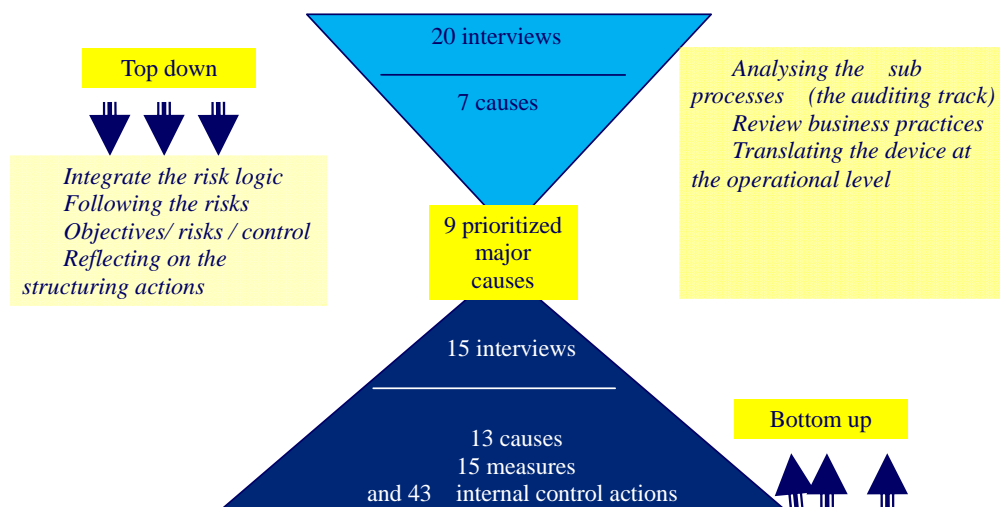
Top down

Integrate the risk logic
Following the risks
Objectives/ risks / control
Reflecting on the structuring actions

20 interviews

7 causes

Analysing the sub processes (the auditing track)
Review business practices
Translating the device at the operational level

9 prioritized major causes

15 interviews

13 causes
15 measures
and 43 internal control actions

Bottom up